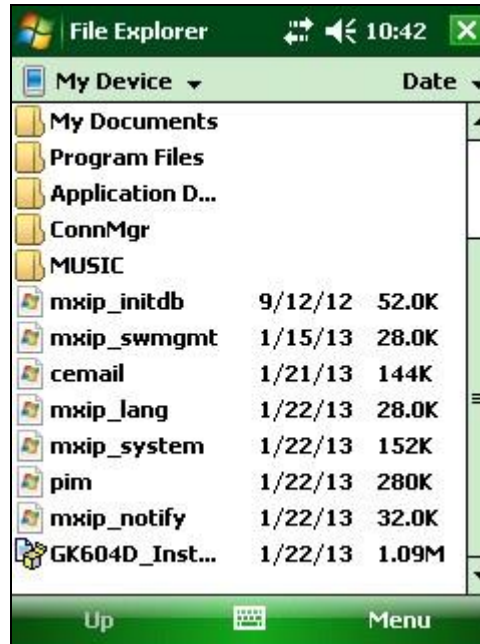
File Explorer 10:42

My Device Date

| | | |
|---|---|---|
| My Documents | | |
| Program Files | | |
| Application D... | | |
| ConnMgr | | |
| MUSIC | | |
| mxip_initdb | 9/12/12 | 52.0K |
| mxip_swmgmt | 1/15/13 | 28.0K |
| cemail | 1/21/13 | 144K |
| mxip_lang | 1/22/13 | 28.0K |
| mxip_system | 1/22/13 | 152K |
| pim | 1/22/13 | 280K |
| mxip_notify | 1/22/13 | 32.0K |
| GK604D_Inst... | 1/22/13 | 1.09M |

Up Menu